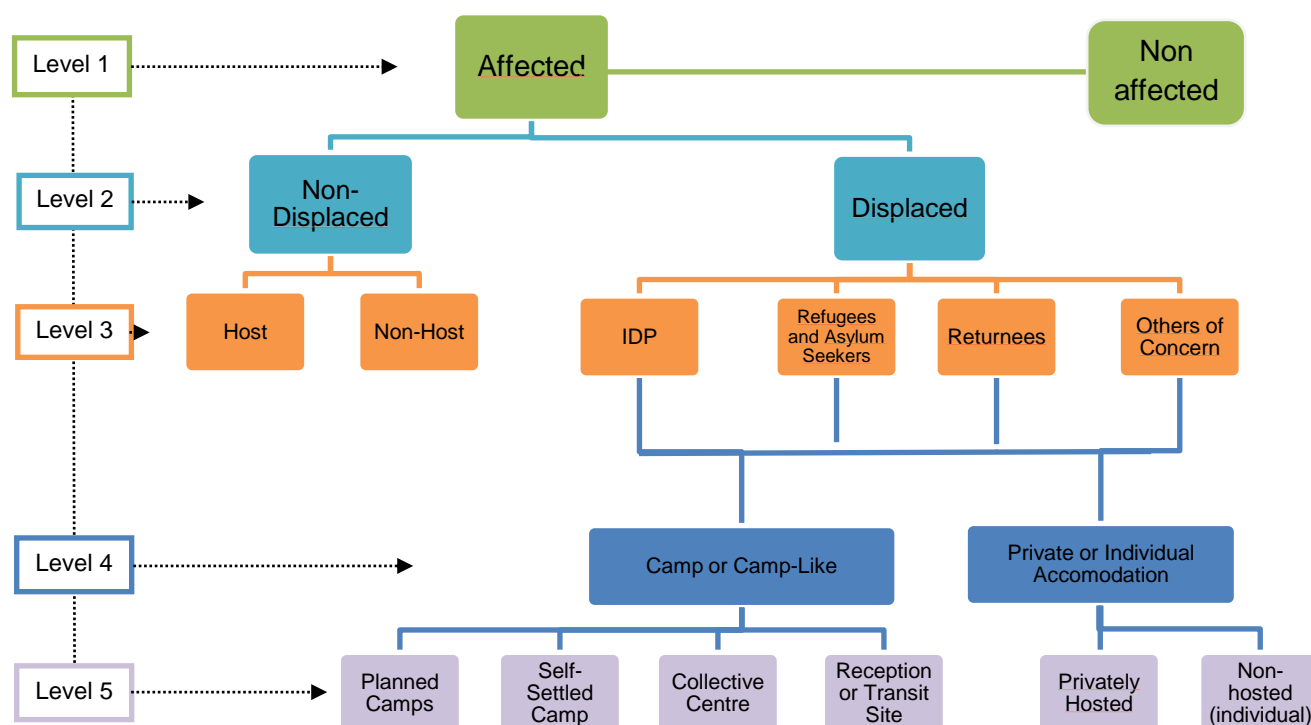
Level 1

Affected

Non affected

Level 2

Non-Displaced

Displaced

Level 3

Host

Non-Host

IDP

Refugees and Asylum Seekers

Returnees

Others of Concern

Level 4

Camp or Camp-Like

Private or Individual Accomodation

Level 5

Planned Camps

Self-Settled Camp

Collective Centre

Reception or Transit Site

Privately Hosted

Non-hosted (individual)